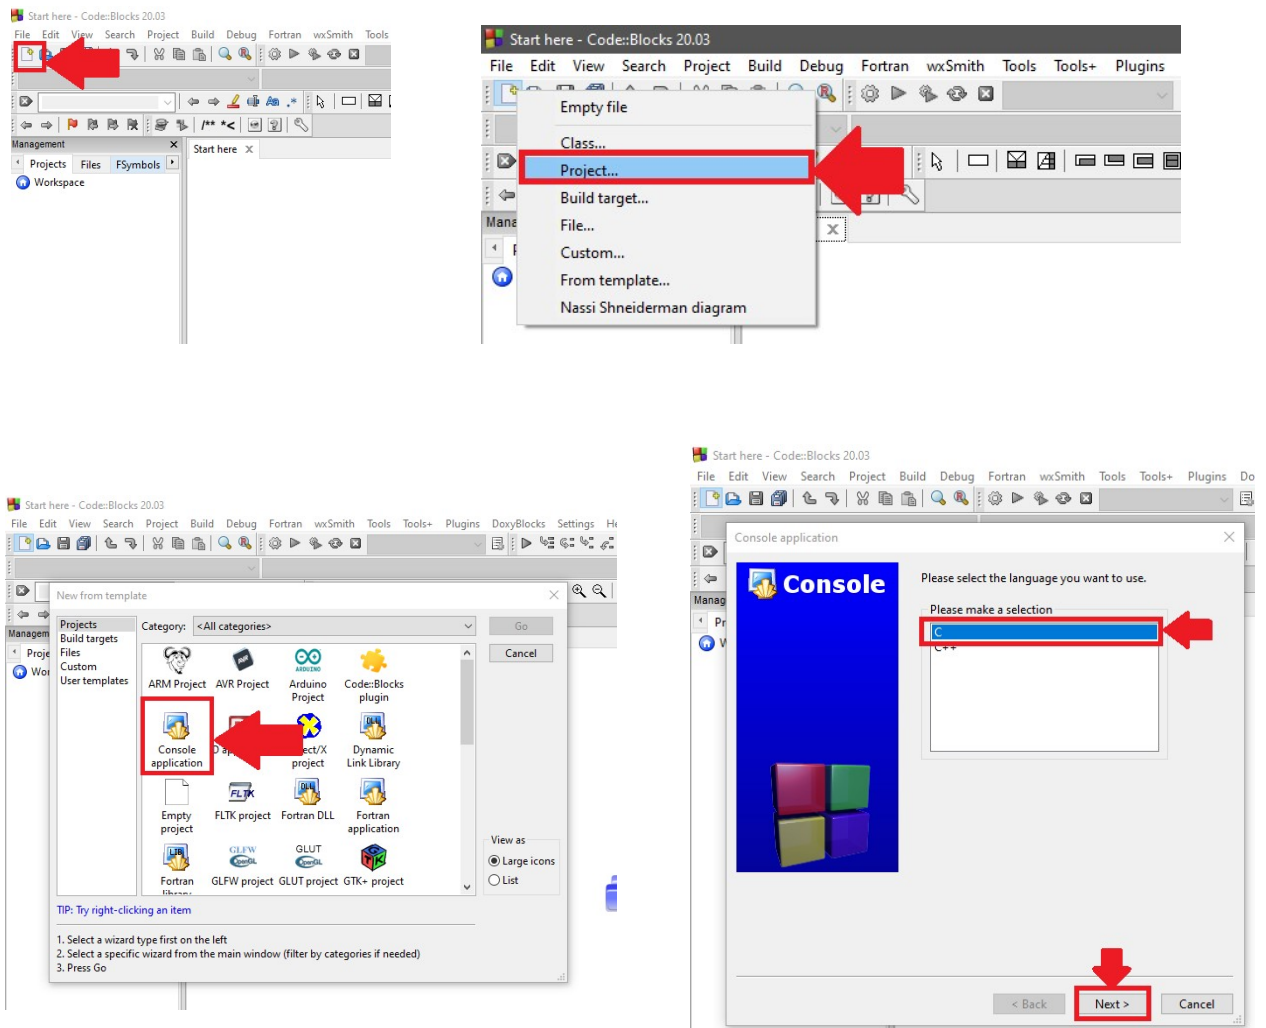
Start here - Code::Blocks 20.03

File Edit View Search Project Build Debug Fortran wxSmith Tools

Management

Projects Files FSymbols

Workspace

Start here

Start here - Code::Blocks 20.03

File Edit View Search Project Build Debug Fortran wxSmith Tools Tools+ Plugins

Empty file

Class...

Project...

Build target...

File...

Custom...

From template...

Nassi Shneiderman diagram

Mana

Start here - Code::Blocks 20.03

File Edit View Search Project Build Debug Fortran wxSmith Tools Tools+ Plugins DoxyBlocks Settings He

New from template

Managem

Proje

Wor

Projects
Build targets
Files
Custom
User templates

Category: <All categories>

Go

Cancel

ARM Project AVR Project Arduino Project Code::Blocks plugin

Console application D ap ect/X project Dynamic Link Library

Empty project FLTK project Fortran DLL Fortran application

Fortran library GLFW project GLUT project GTK+ project

View as

Large icons

List

TIP: Try right-clicking an item

1. Select a wizard type first on the left
2. Select a specific wizard from the main window (filter by categories if needed)
3. Press Go

Start here - Code::Blocks 20.03

File Edit View Search Project Build Debug Fortran wxSmith Tools Tools+ Plugins Do

Console application

Manag

Pr

W

Console

Please select the language you want to use.

Please make a selection

C

C++

< Back

Next >

Cancel